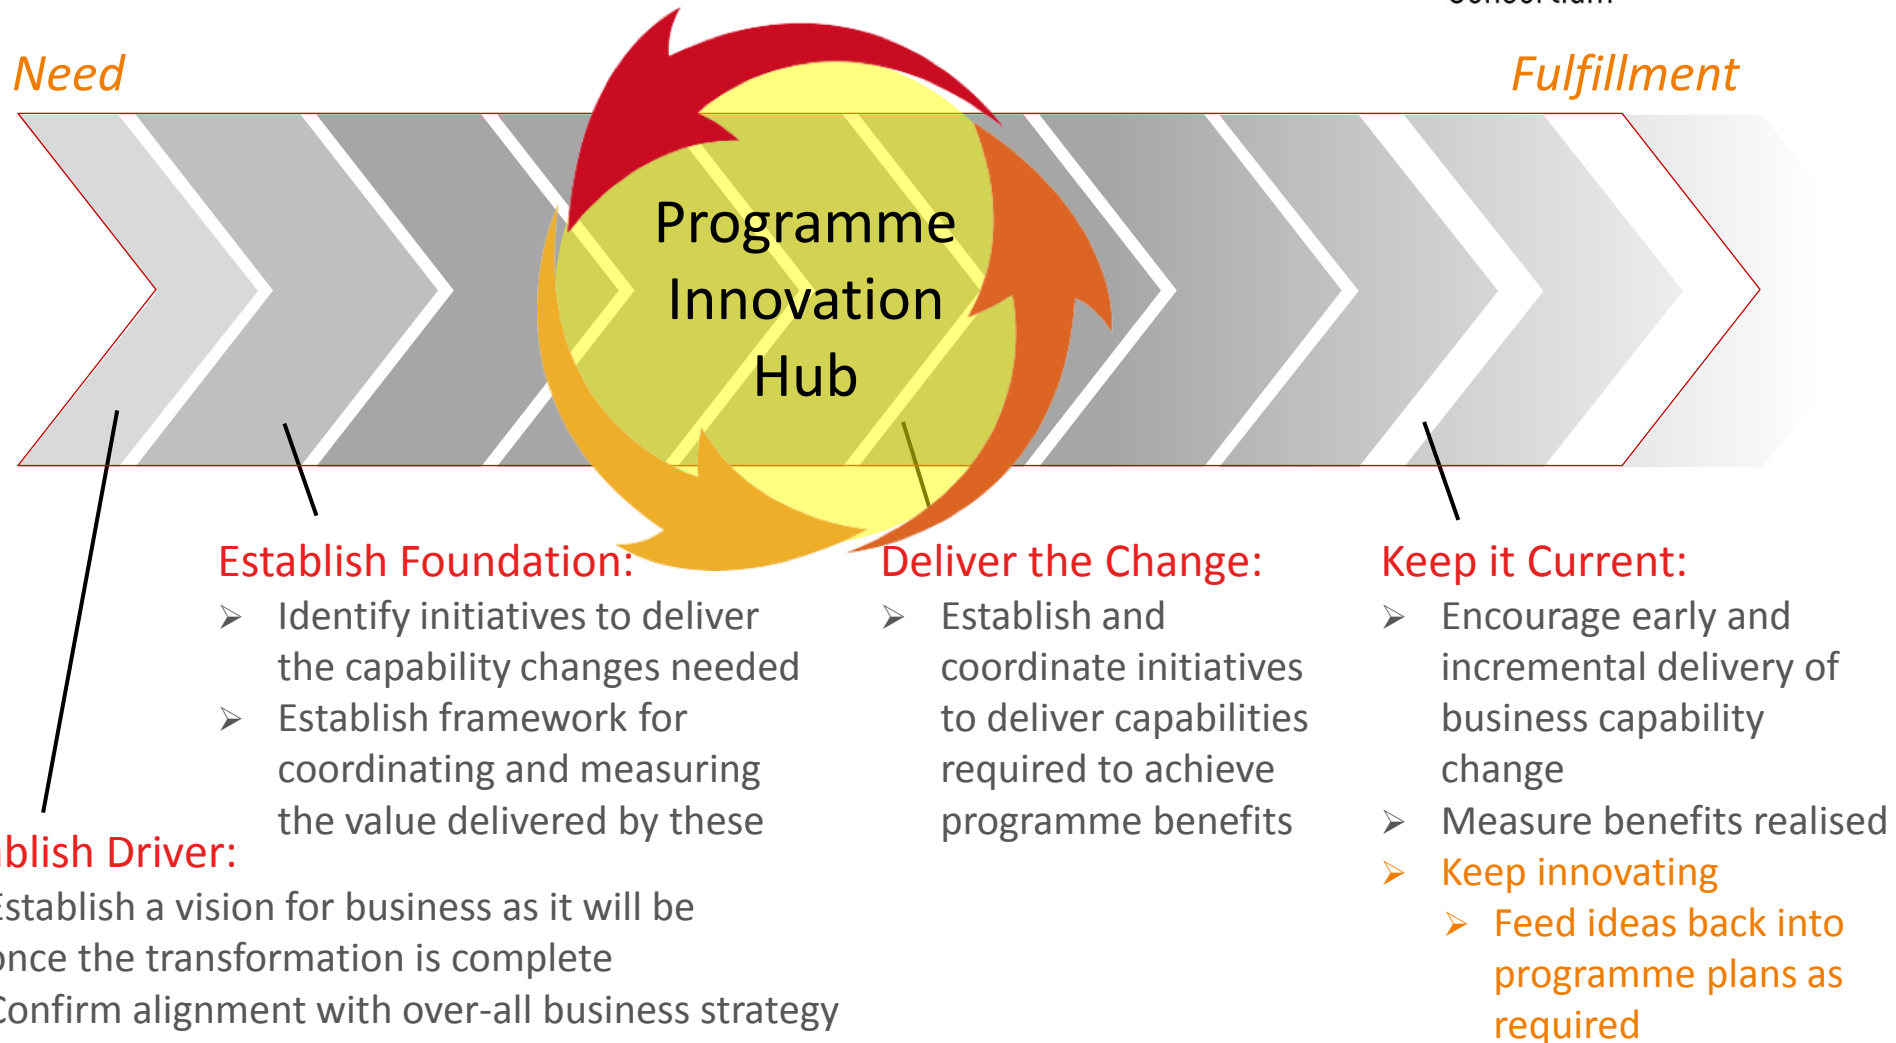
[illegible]

Need

Fulfillment

Programme Innovation Hub

Establish Foundation:
➢ Identify initiatives to deliver the capability changes needed
➢ Establish framework for coordinating and measuring the value delivered by these

Deliver the Change:
➢ Establish and coordinate initiatives to deliver capabilities required to achieve programme benefits

Keep it Current:
➢ Encourage early and incremental delivery of business capability change
➢ Measure benefits realised
➢ Keep innovating
➢ Feed ideas back into programme plans as required

blish Driver:
stablish a vision for business as it will be nce the transformation is complete
onfirm alignment with over-all business strategy